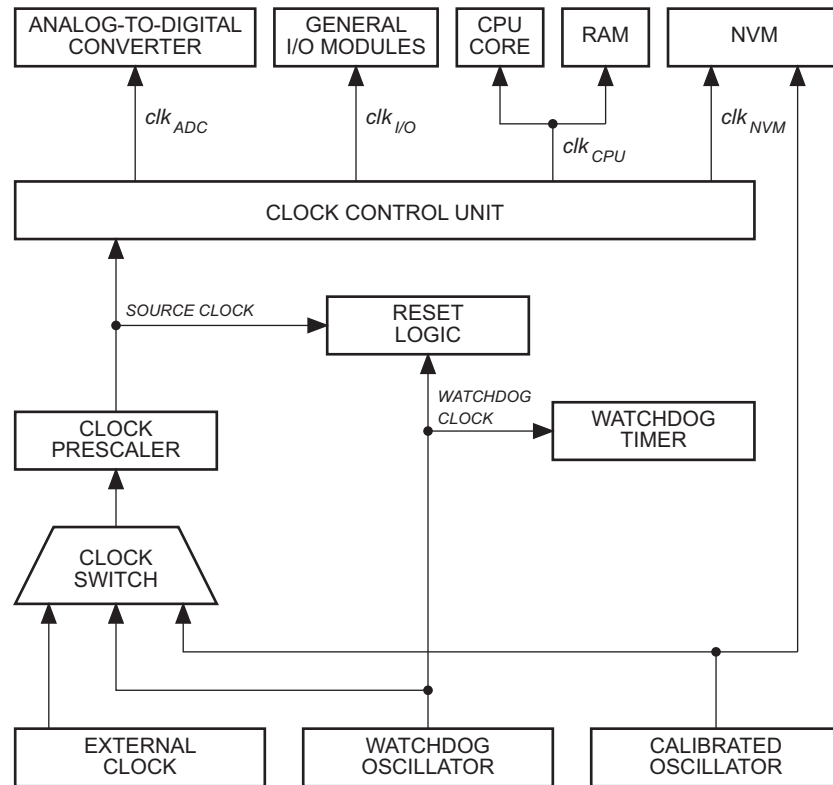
ANALOG-TO-DIGITAL CONVERTER

GENERAL I/O MODULES

CPU CORE

RAM

NVM

$clk_{ADC}$

$clk_{I/O}$

$clk_{CPU}$

$clk_{NVM}$

CLOCK CONTROL UNIT

SOURCE CLOCK

RESET LOGIC

WATCHDOG CLOCK

WATCHDOG TIMER

CLOCK PRESCALER

CLOCK SWITCH

EXTERNAL CLOCK

WATCHDOG OSCILLATOR

CALIBRATED OSCILLATOR